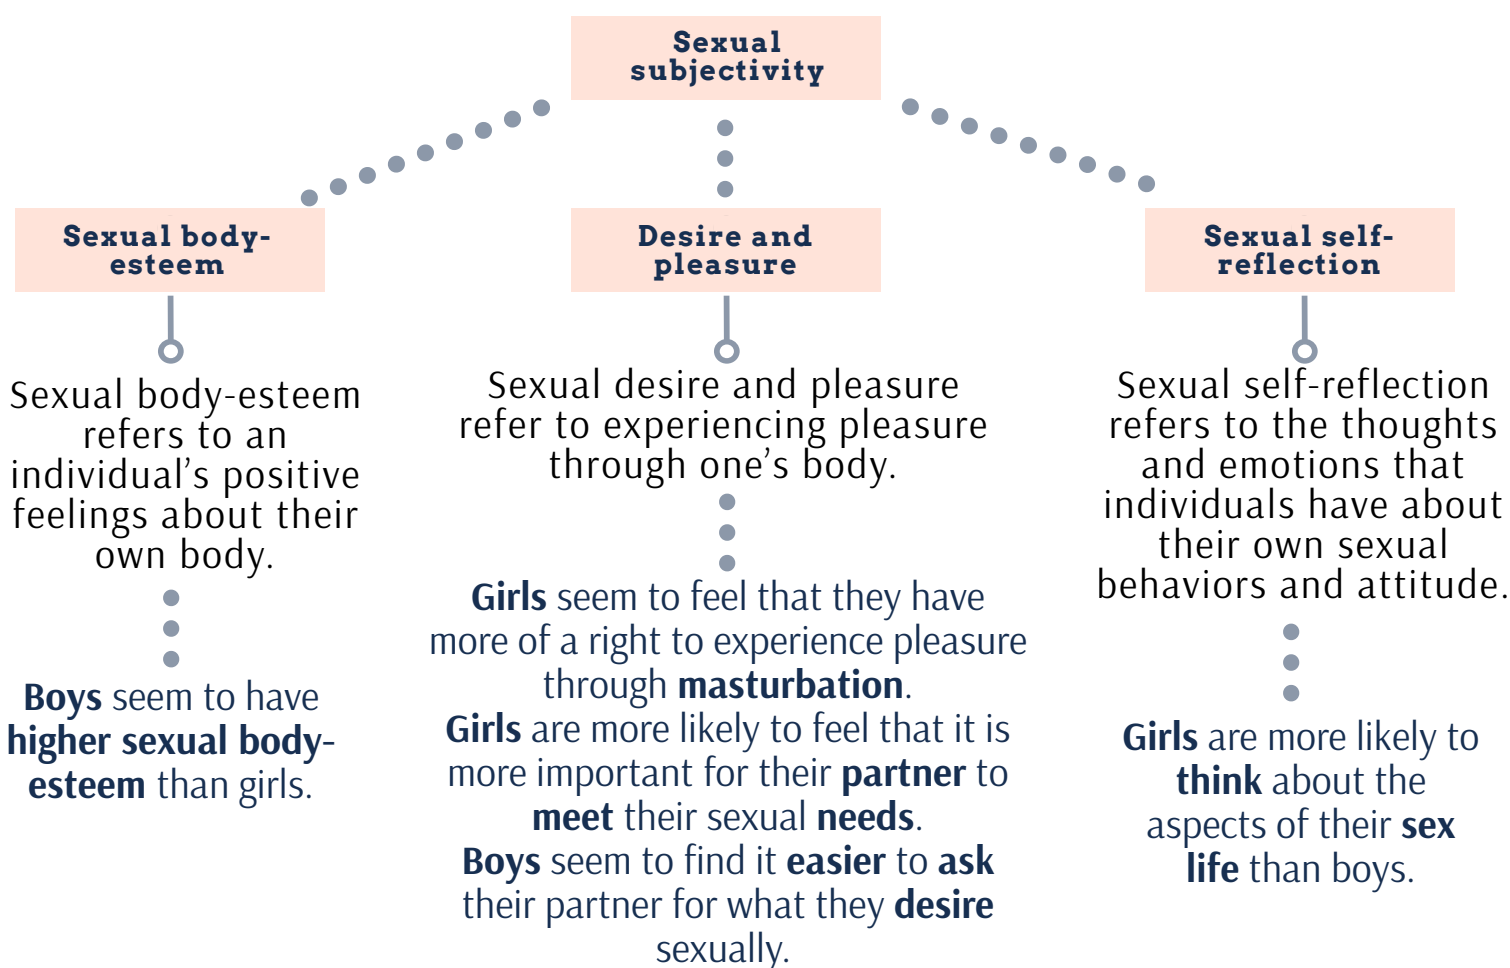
Sexual subjectivity

Sexual body-esteem

Sexual body-esteem refers to an individual's positive feelings about their own body.

**Boys** seem to have **higher sexual body-esteem** than girls.

Desire and pleasure

Sexual desire and pleasure refer to experiencing pleasure through one's body.

**Girls** seem to feel that they have more of a right to experience pleasure through **masturbation**.
**Girls** are more likely to feel that it is more important for their **partner** to **meet** their sexual **needs**.
**Boys** seem to find it **easier** to **ask** their partner for what they **desire** sexually.

Sexual self-reflection

Sexual self-reflection refers to the thoughts and emotions that individuals have about their own sexual behaviors and attitude.

**Girls** are more likely to **think** about the aspects of their **sex life** than boys.